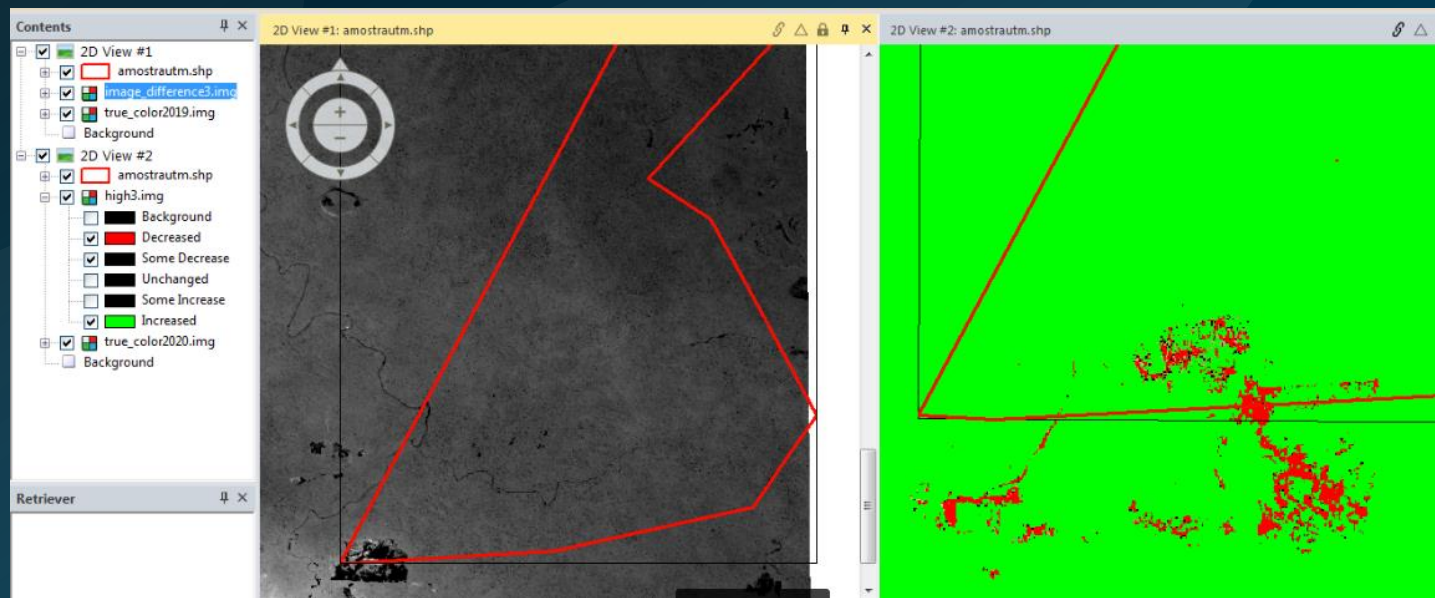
Contents

2D View #1
amostrautm.shp
image_difference3.img
true_color2019.img
Background
2D View #2
amostrautm.shp
high3.img
Background
Decreased
Some Decrease
Unchanged
Some Increase
Increased
true_color2020.img
Background

Retriever

2D View #1: amostrautm.shp

2D View #2: amostrautm.shp